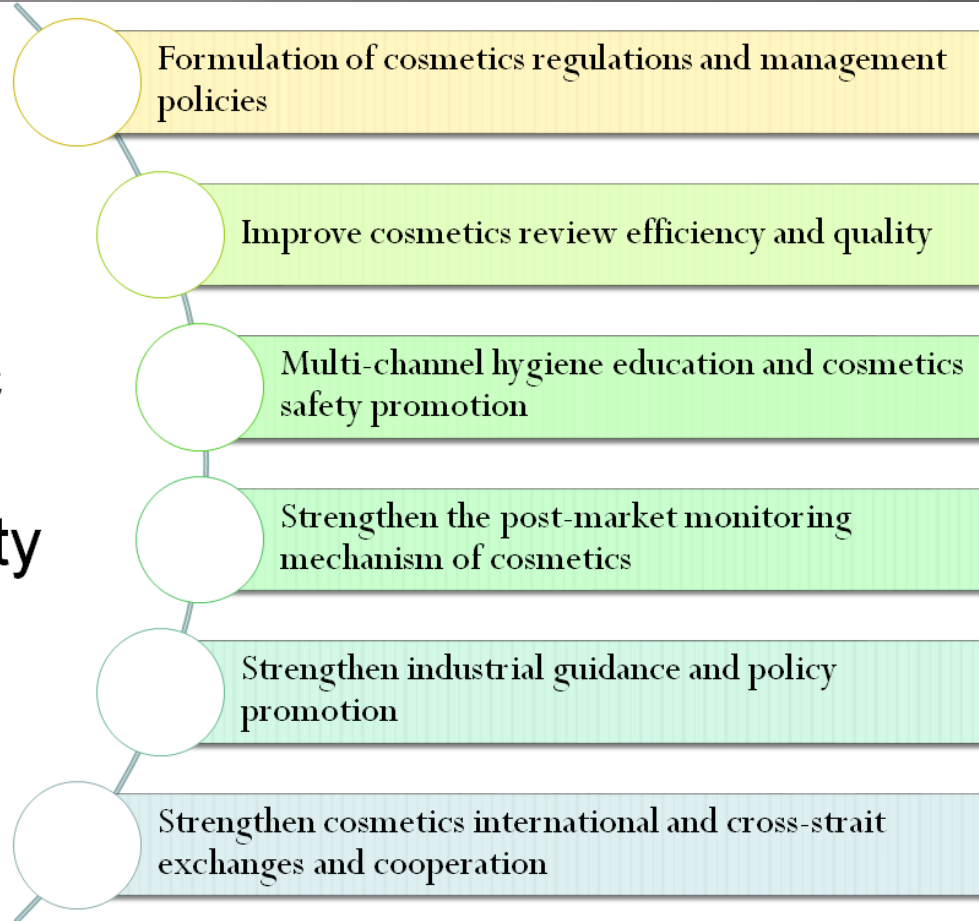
Formulation of cosmetics regulations and management policies

Improve cosmetics review efficiency and quality

Multi-channel hygiene education and cosmetics safety promotion

Strengthen the post-market monitoring mechanism of cosmetics

Strengthen industrial guidance and policy promotion

Strengthen cosmetics international and cross-strait exchanges and cooperation

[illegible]

ty